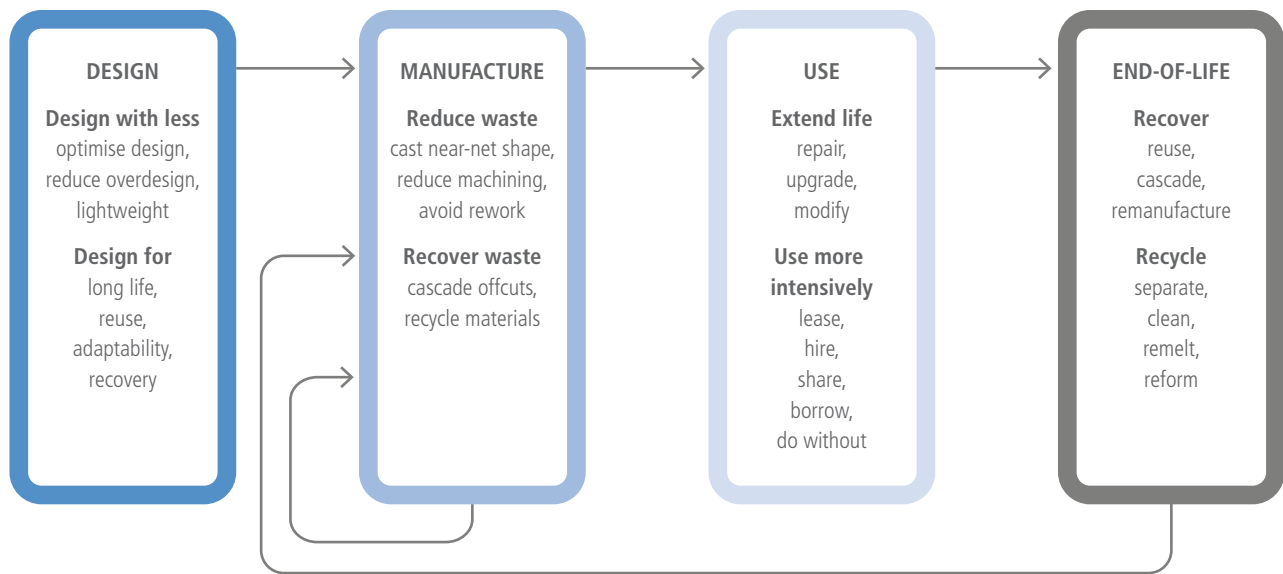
DESIGN

Design with less
optimise design, reduce overdesign, lightweight

Design for
long life, reuse, adaptability, recovery

MANUFACTURE

Reduce waste
cast near-net shape, reduce machining, avoid rework

Recover waste
cascade offcuts, recycle materials

USE

Extend life
repair, upgrade, modify

Use more intensively
lease, hire, share, borrow, do without

END-OF-LIFE

Recover
reuse, cascade, remanufacture

Recycle
separate, clean, remelt, reform